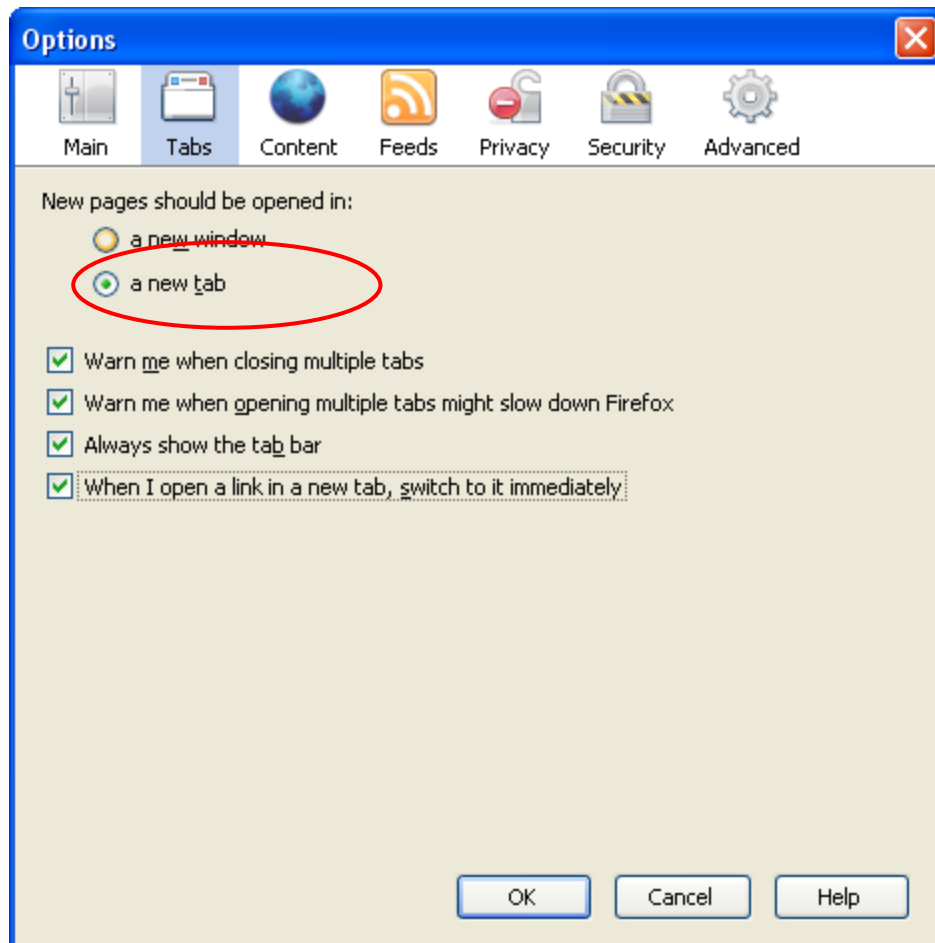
Options

Main
Tabs
Content
Feeds
Privacy
Security
Advanced

New pages should be opened in:

a new window

a new tab

Warn me when closing multiple tabs

Warn me when opening multiple tabs might slow down Firefox

Always show the tab bar

When I open a link in a new tab, switch to it immediately

OK
Cancel
Help